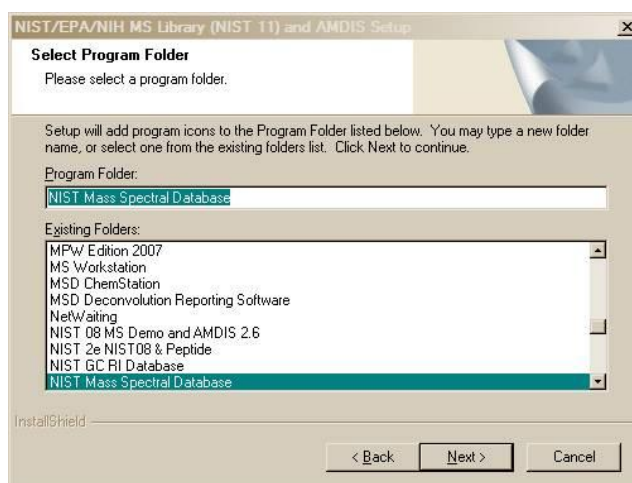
NIST/EPA/NIH MS Library (NIST 11) and AMDIS Setup

×

Select Program Folder

Please select a program folder.

Setup will add program icons to the Program Folder listed below. You may type a new folder name, or select one from the existing folders list. Click Next to continue.

Program Folder:

NIST Mass Spectral Database

Existing Folders:

MPW Edition 2007
MS Workstation
MSD ChemStation
MSD Deconvolution Reporting Software
NetWaiting
NIST 08 MS Demo and AMDIS 2.6
NIST 2e NIST08 & Peptide
NIST GC RI Database
NIST Mass Spectral Database

InstallShield

< Back

Next >

Cancel